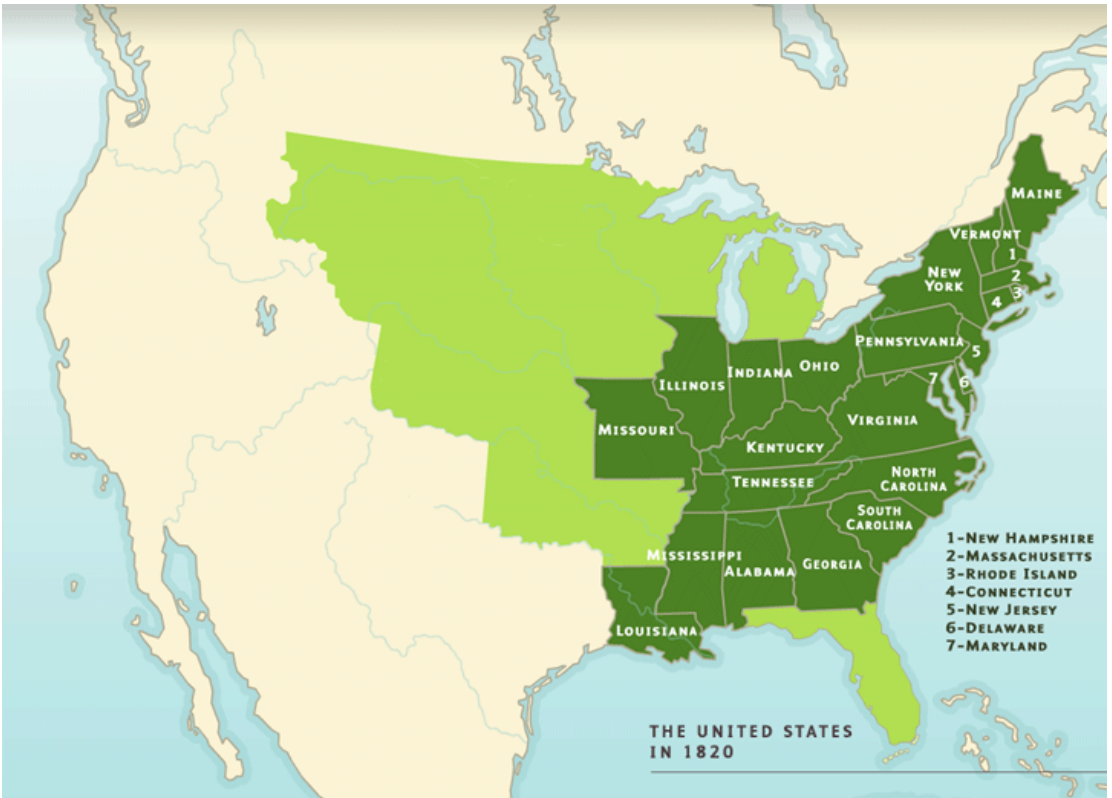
Maine

Vermont

1

New York

2

3

4

Pennsylvania

5

Ohio

Indiana

Illinois

7

6

Virginia

Missouri

Kentucky

North Carolina

Tennessee

South Carolina

Mississippi

Alabama

Georgia

Louisiana

1-New Hampshire
2-Massachusetts
3-Rhode Island
4-Connecticut
5-New Jersey
6-Delaware
7-Maryland

The United States in 1820